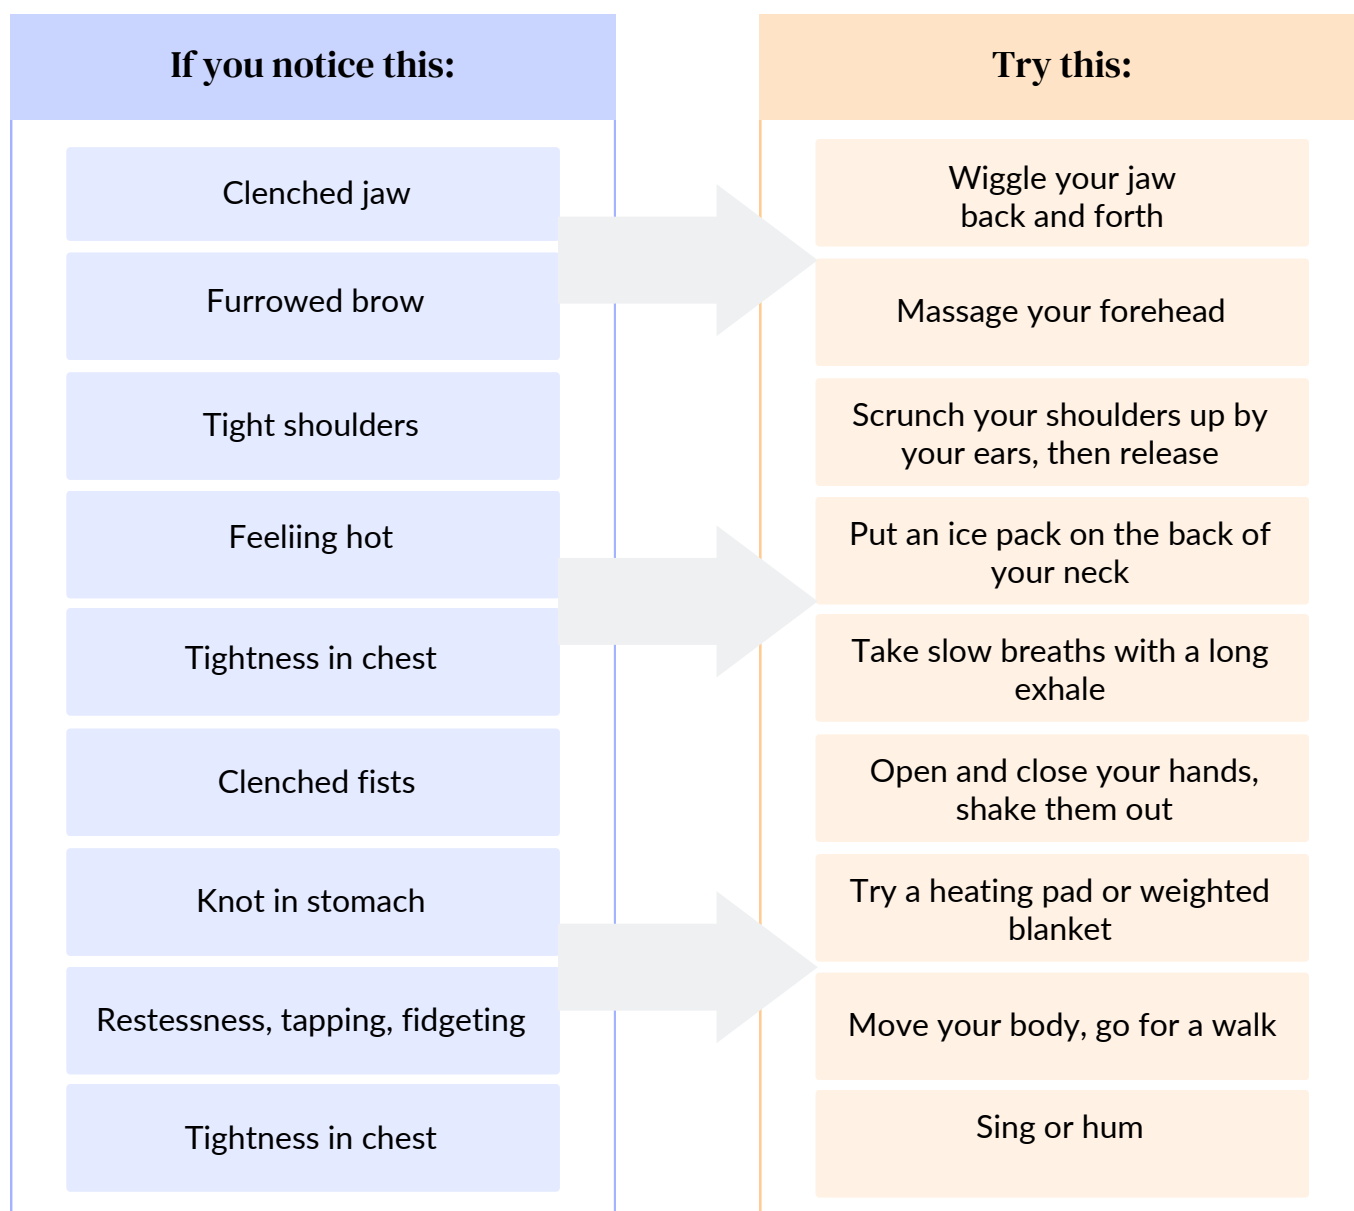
| If you notice this: | Try this: |
|---|---|
| Clenched jaw | Wiggle your jaw back and forth |
| Furrowed brow | Massage your forehead |
| Tight shoulders | Scrunch your shoulders up by your ears, then release |
| Feeliing hot | Put an ice pack on the back of your neck |
| Tightness in chest | Take slow breaths with a long exhale |
| Clenched fists | Open and close your hands, shake them out |
| Knot in stomach | Try a heating pad or weighted blanket |
| Restessness, tapping, fidgeting | Move your body, go for a walk |
| Tightness in chest | Sing or hum |